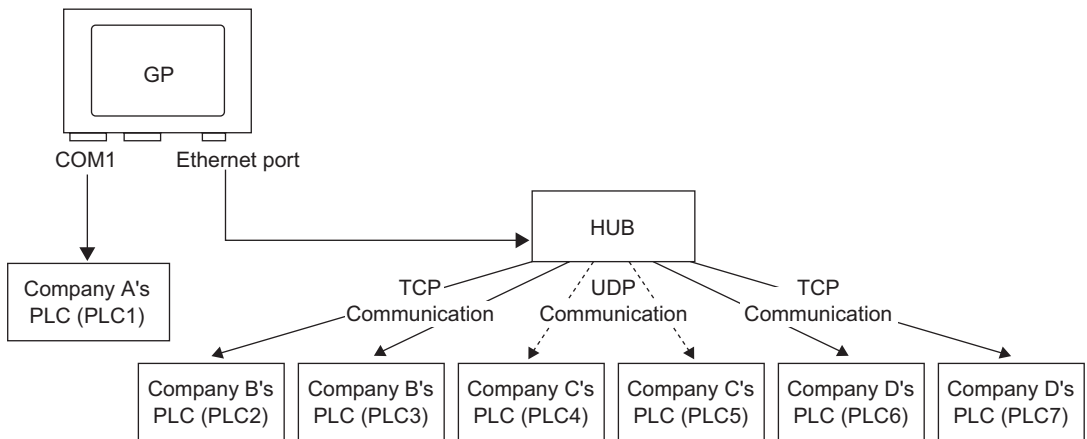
GP

COM1

Ethernet port

Company A's PLC (PLC1)

HUB

TCP Communication

UDP Communication

TCP Communication

Company B's PLC (PLC2)

Company B's PLC (PLC3)

Company C's PLC (PLC4)

Company C's PLC (PLC5)

Company D's PLC (PLC6)

Company D's PLC (PLC7)